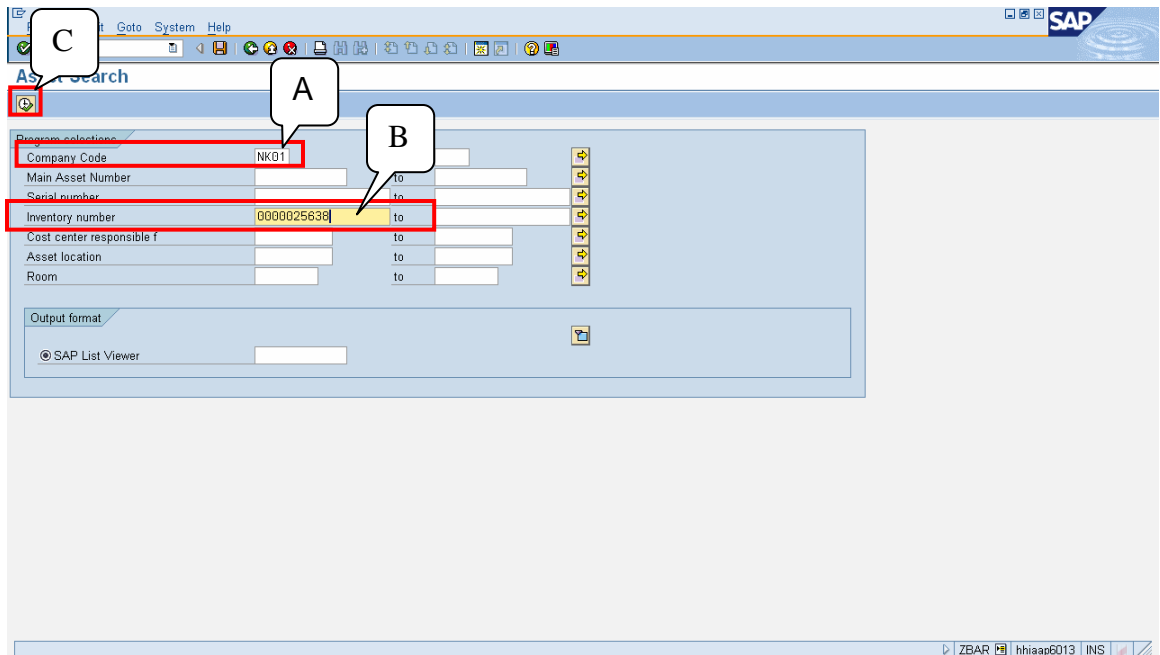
C

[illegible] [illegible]t Goto System Help

SAP

As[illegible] Search

A

B

Program selections
Company Code NK01
Main Asset Number to
Serial number to
Inventory number 0000025638 to
Cost center responsible f to
Asset location to
Room to

Output format
SAP List Viewer

ZBAR hhiaap6013 INS